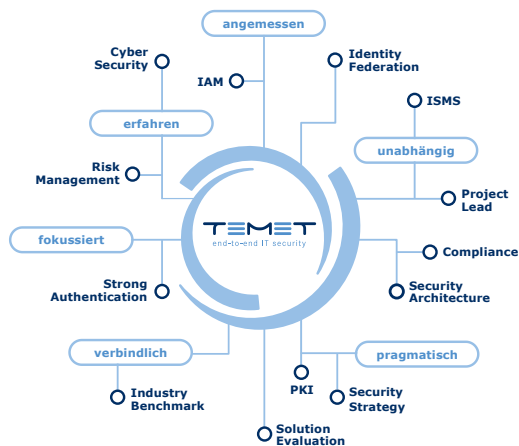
angemessen

Cyber Security

IAM

Identity Federation

ISMS

erfahren

unabhängig

Risk Management

Project Lead

TEMET
end-to-end IT security

fokussiert

Compliance

Strong Authentication

Security Architecture

verbindlich

pragmatisch

PKI

Industry Benchmark

Security Strategy

Solution Evaluation